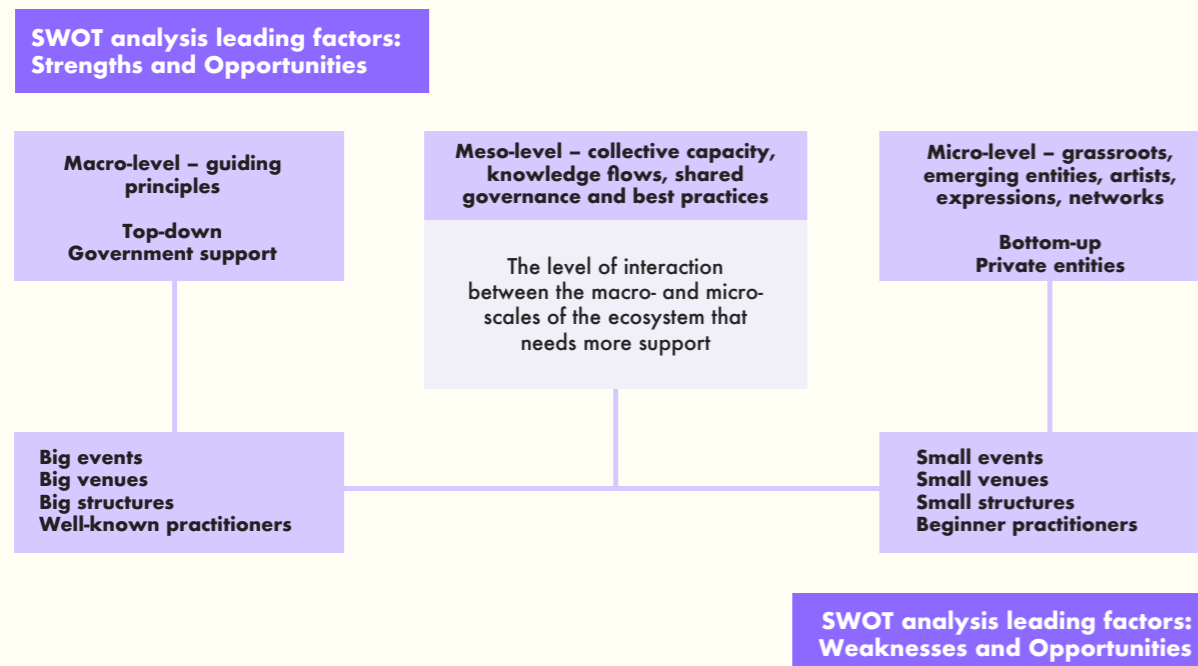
SWOT analysis leading factors: Strengths and Opportunities

Macro-level – guiding principles

Top-down
Government support

Meso-level – collective capacity, knowledge flows, shared governance and best practices

The level of interaction between the macro- and micro-scales of the ecosystem that needs more support

Micro-level – grassroots, emerging entities, artists, expressions, networks

Bottom-up
Private entities

Big events
Big venues
Big structures
Well-known practitioners

Small events
Small venues
Small structures
Beginner practitioners

SWOT analysis leading factors: Weaknesses and Opportunities